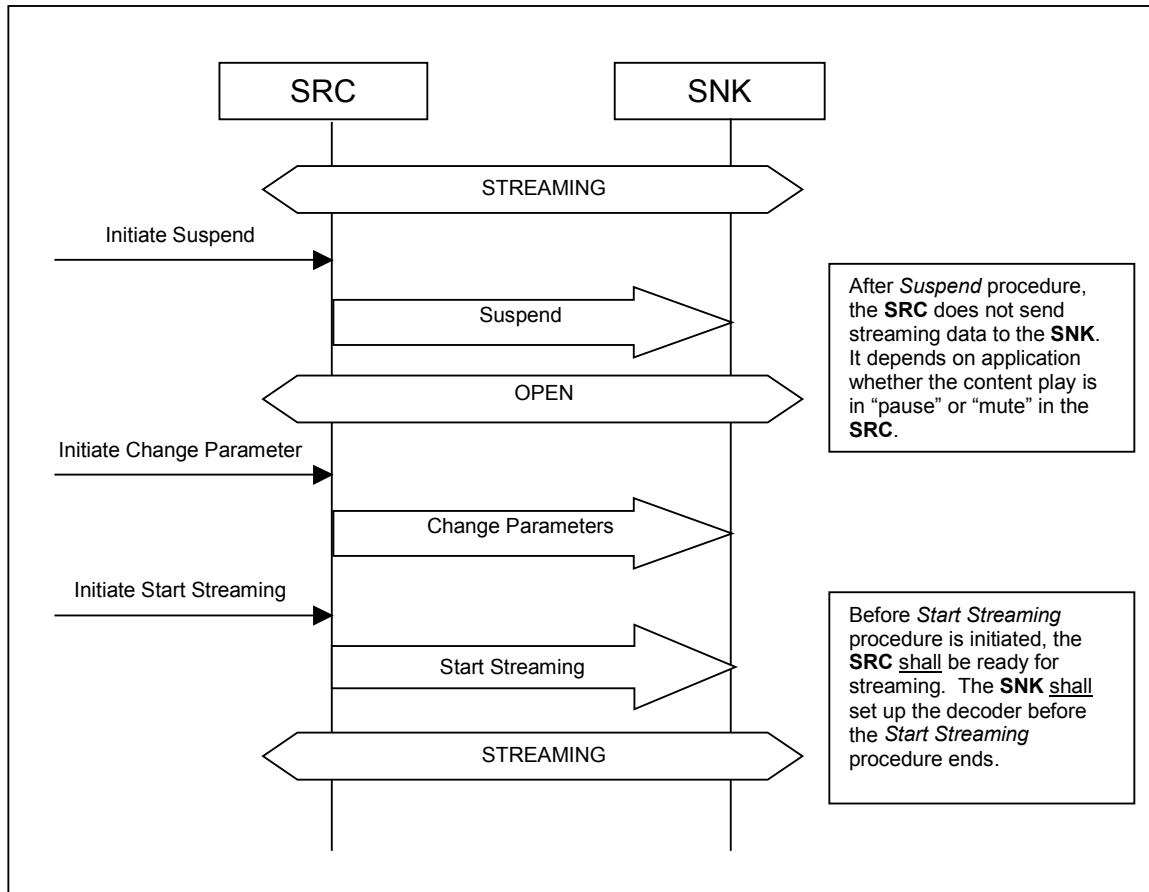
SRC

SNK

STREAMING

Initiate Suspend

Suspend

After *Suspend* procedure, the **SRC** does not send streaming data to the **SNK**. It depends on application whether the content play is in "pause" or "mute" in the **SRC**.

OPEN

Initiate Change Parameter

Change Parameters

Initiate Start Streaming

Start Streaming

Before *Start Streaming* procedure is initiated, the **SRC** shall be ready for streaming. The **SNK** shall set up the decoder before the *Start Streaming* procedure ends.

STREAMING